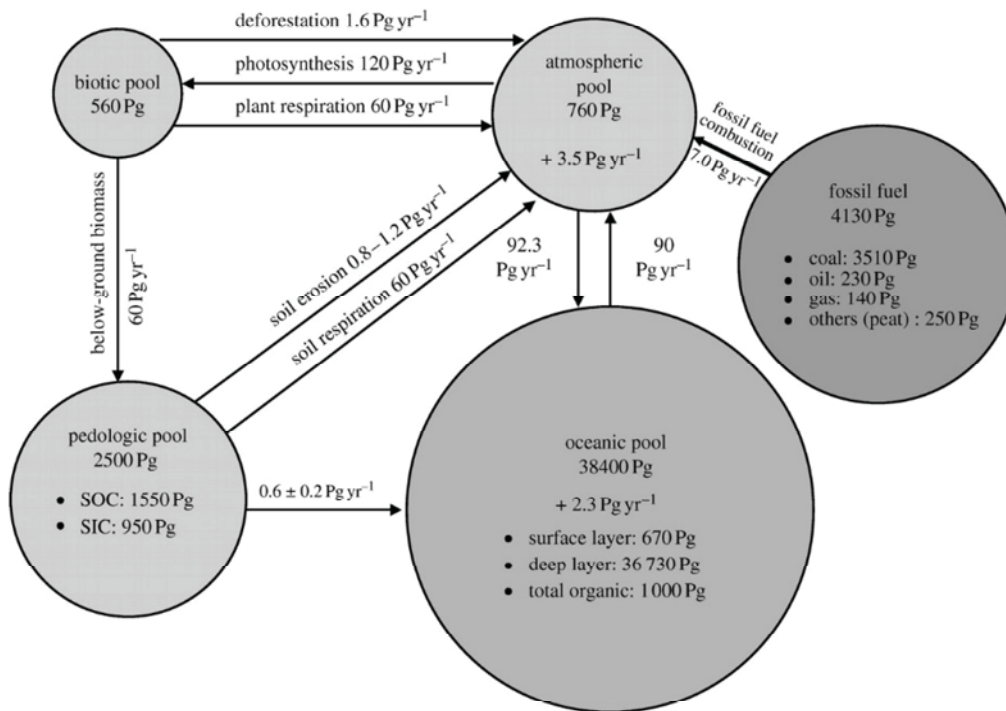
deforestation 1.6 Pg yr$^{-1}$

photosynthesis 120 Pg yr$^{-1}$

plant respiration 60 Pg yr$^{-1}$

biotic pool
560 Pg

atmospheric pool
760 Pg

+ 3.5 Pg yr$^{-1}$

fossil fuel combustion
7.0 Pg yr$^{-1}$

fossil fuel
4130 Pg

• coal: 3510 Pg
• oil: 230 Pg
• gas: 140 Pg
• others (peat) : 250 Pg

below-ground biomass
60 Pg yr$^{-1}$

soil erosion 0.8 – 1.2 Pg yr$^{-1}$

soil respiration 60 Pg yr$^{-1}$

92.3
Pg yr$^{-1}$

90
Pg yr$^{-1}$

pedologic pool
2500 Pg

• SOC: 1550 Pg
• SIC: 950 Pg

0.6 ± 0.2 Pg yr$^{-1}$

oceanic pool
38400 Pg

+ 2.3 Pg yr$^{-1}$

• surface layer: 670 Pg
• deep layer: 36 730 Pg
• total organic: 1 000 Pg